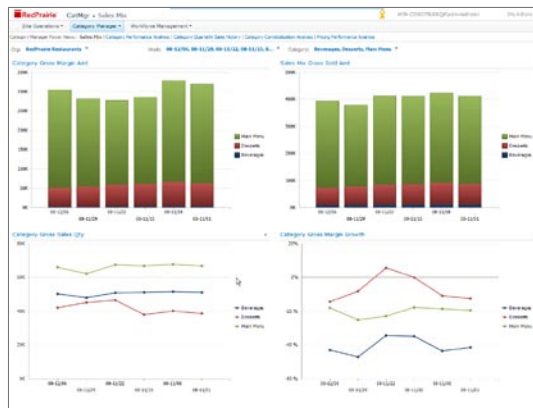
RedPrairie CatMgr » Sales Mix

Site Operations ▾ Category Manager ▾ Workforce Management ▾

Category Manager Home Menu › Sales Mix | Category Performance Analysis | Category Quarterly Sales Report | Category Cannibalization Analysis | Pricing Performance Analysis

Org: RedPrairie Restaurants ▾ Week: 08-12/06, 08-11/29, 08-11/22, 08-11/15, 0... ▾ Category: Beverages, Desserts, Main Menu ▾

Category Gross Margin Amt

Main Menu
Desserts
Beverage

08-12/06
08-11/29
08-11/22
08-11/15
08-11/08
08-11/01

Sales Mix Gross Sold Amt

Main Menu
Desserts
Beverage

08-12/06
08-11/29
08-11/22
08-11/15
08-11/08
08-11/01

Category Gross Sales Qty

Beverage
Desserts
Main Menu

08-12/06
08-11/29
08-11/22
08-11/15
08-11/08
08-11/01

Category Gross Margin Growth

20 %
0 %
-20 %
-40 %
-60 %

Beverage
Desserts
Main Menu

08-12/06
08-11/29
08-11/22
08-11/15
08-11/08
08-11/01